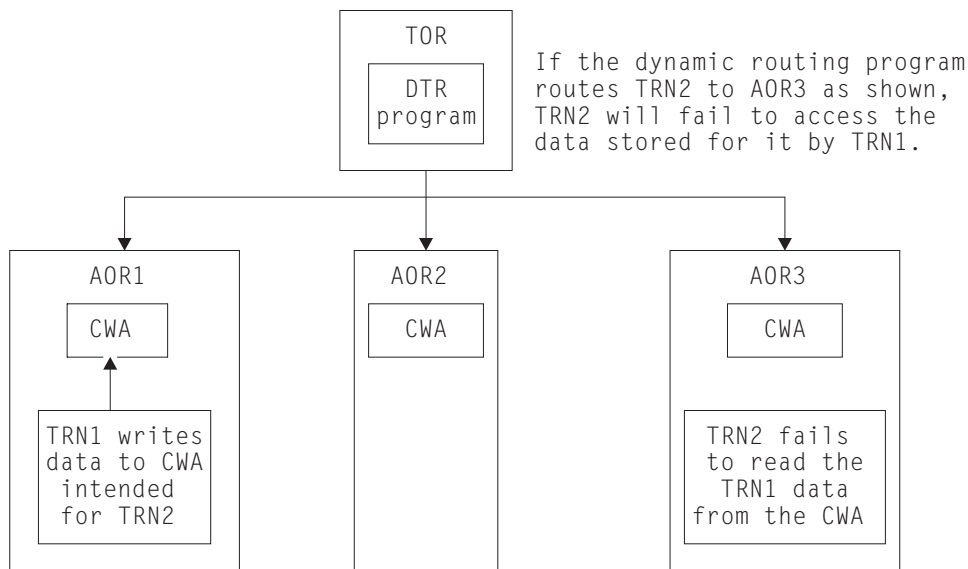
TOR

DTR program

If the dynamic routing program routes TRN2 to AOR3 as shown, TRN2 will fail to access the data stored for it by TRN1.

AOR1

CWA

TRN1 writes data to CWA intended for TRN2

AOR2

CWA

AOR3

CWA

TRN2 fails to read the TRN1 data from the CWA